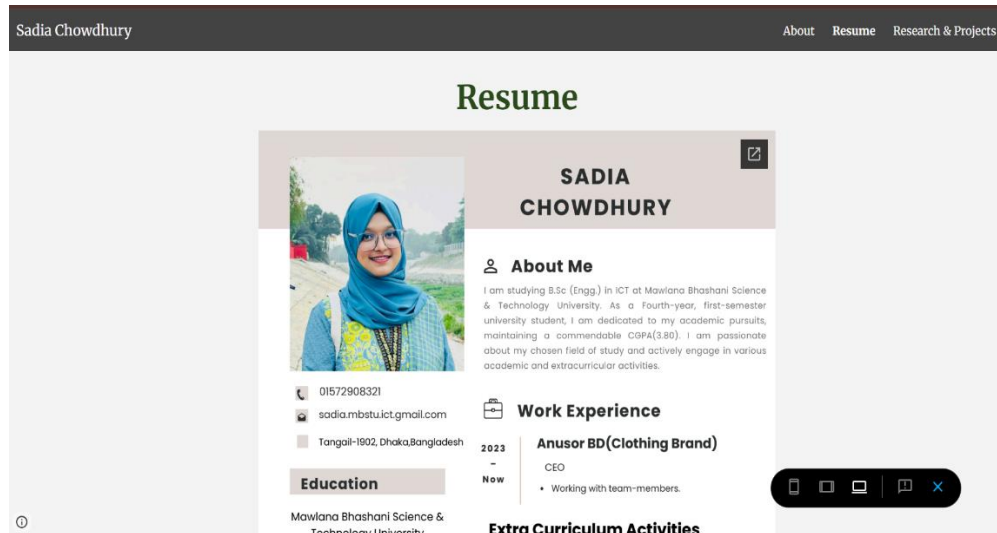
Sadia Chowdhury

About Resume Research & Projects

Resume

SADIA CHOWDHURY

About Me

I am studying B.Sc (Engg.) in ICT at Mawlana Bhashani Science & Technology University. As a Fourth-year, first-semester university student, I am dedicated to my academic pursuits, maintaining a commendable CGPA(3.80). I am passionate about my chosen field of study and actively engage in various academic and extracurricular activities.

01572908321

sadia.mbstu.ict.gmail.com

Tangail-1902, Dhaka,Bangladesh

Work Experience

2023 - Now

Anusor BD(Clothing Brand)

CEO

• Working with team-members.

Education

Mawlana Bhashani Science & Technology University

Extra Curriculum Activities